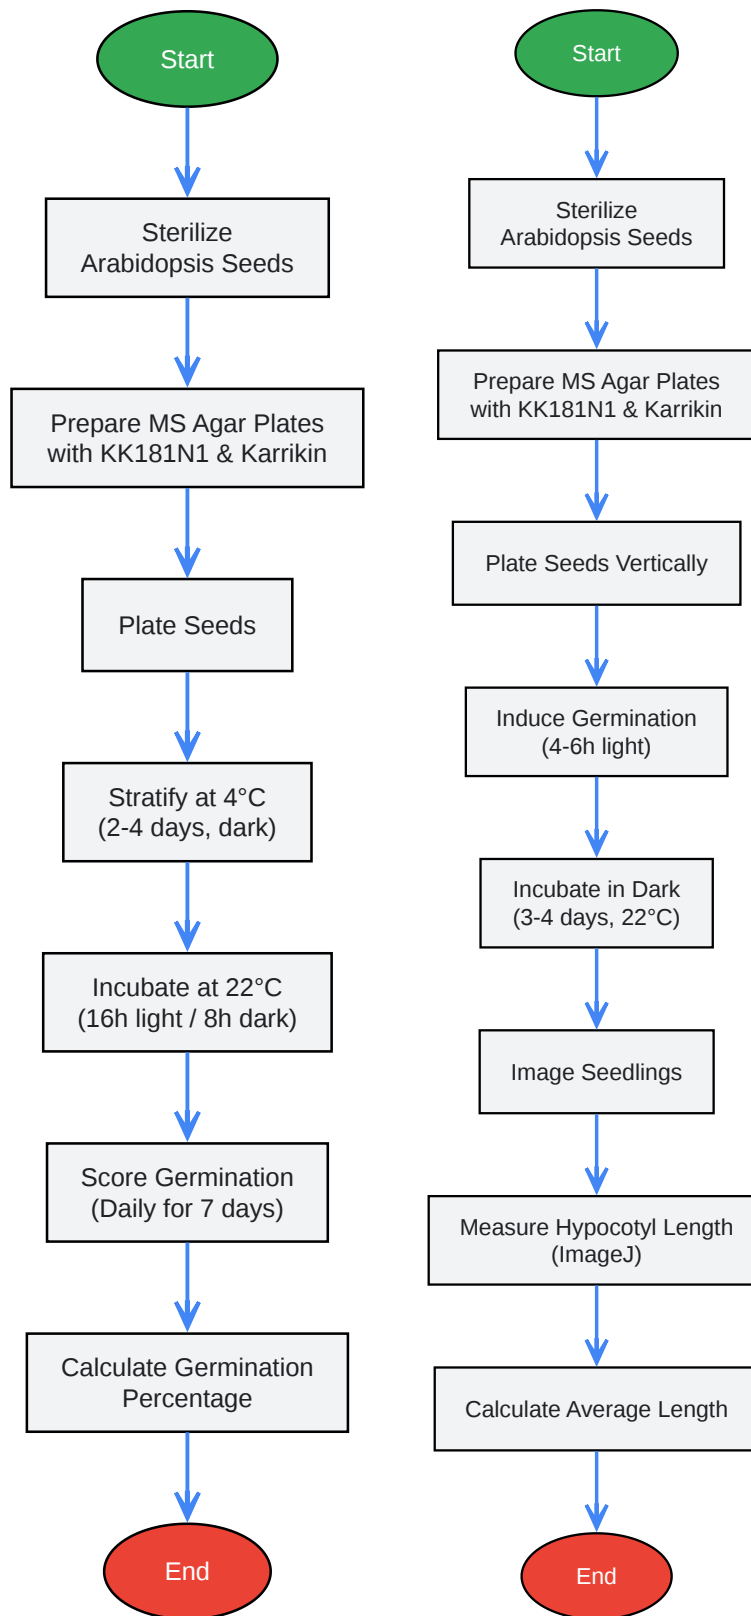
Start

Sterilize Arabidopsis Seeds

Prepare MS Agar Plates with KK181N1 & Karrikin

Plate Seeds

Stratify at 4°C (2-4 days, dark)

Incubate at 22°C (16h light / 8h dark)

Score Germination (Daily for 7 days)

Calculate Germination Percentage

End

Start

Sterilize Arabidopsis Seeds

Prepare MS Agar Plates with KK181N1 & Karrikin

Plate Seeds Vertically

Induce Germination (4-6h light)

Incubate in Dark (3-4 days, 22°C)

Image Seedlings

Measure Hypocotyl Length (ImageJ)

Calculate Average Length

End